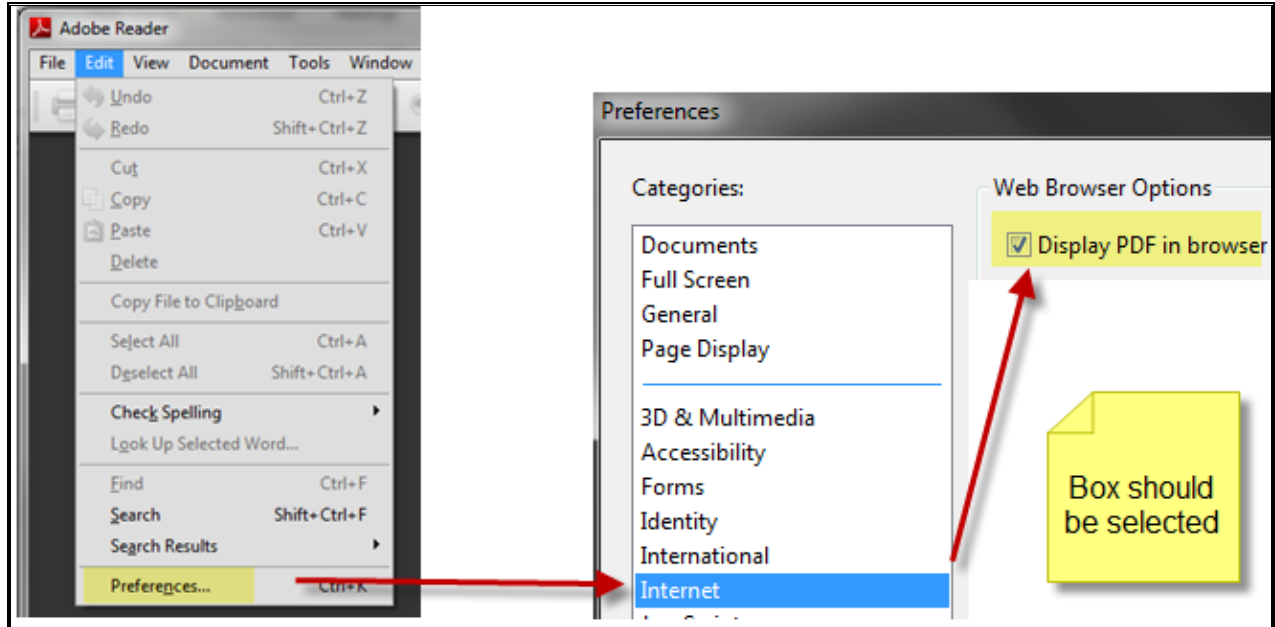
Adobe Reader

File Edit View Document Tools Window

Undo Ctrl+Z
Redo Shift+Ctrl+Z
Cut Ctrl+X
Copy Ctrl+C
Paste Ctrl+V
Delete
Copy File to Clipboard
Select All Ctrl+A
Deselect All Shift+Ctrl+A
Check Spelling
Look Up Selected Word...
Find Ctrl+F
Search Shift+Ctrl+F
Search Results
Preferences... Ctrl+K

Preferences

Categories:

Documents
Full Screen
General
Page Display

3D & Multimedia
Accessibility
Forms
Identity
International
Internet
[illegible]

Web Browser Options

Display PDF in browser

Box should be selected